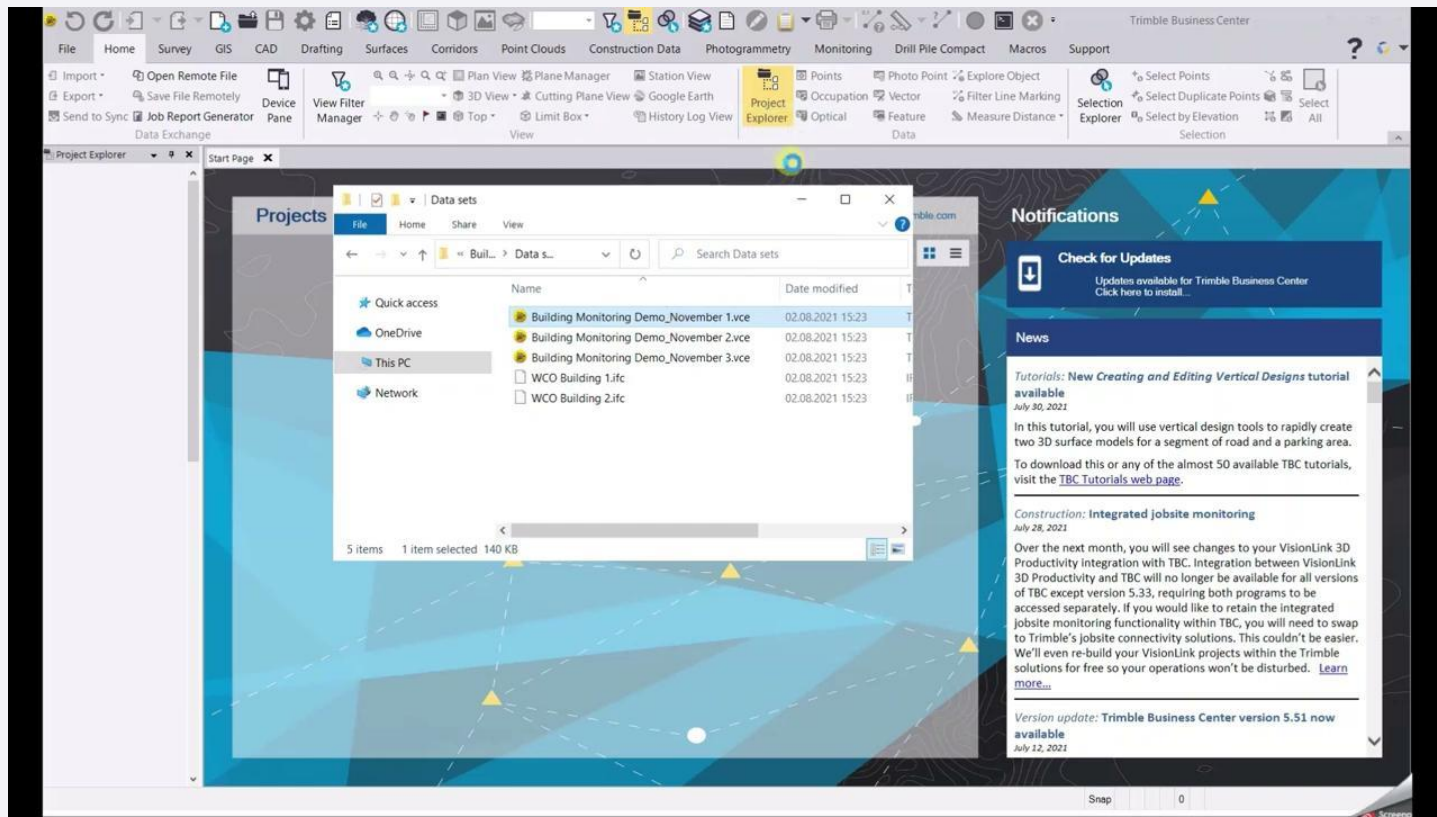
Trimble Business Center

File Home Survey GIS CAD Drafting Surfaces Corridors Point Clouds Construction Data Photogrammetry Monitoring Drill Pile Compact Macros Support

Import · Export · Send to Sync
Open Remote File
Save File Remotely
Job Report Generator
Device Pane
Data Exchange

View Filter Manager
Plan View
Plane Manager
Station View
3D View · Cutting Plane View
Google Earth
Top · Limit Box ·
History Log View
View

Project Explorer
Points
Occupation
Optical
Photo Point
Vector
Feature
Explore Object
Filter Line Marking
Measure Distance ·
Data

Selection Explorer
Select Points
Select Duplicate Points
Select by Elevation
Select All
Selection

Project Explorer
Start Page

Projects

Data sets
File Home Share View
« Buil... › Data s...
Search Data sets

Quick access
OneDrive
This PC
Network

| Name | Date modified |
|---|---|
| Building Monitoring Demo_November 1.vce | 02.08.2021 15:23 |
| Building Monitoring Demo_November 2.vce | 02.08.2021 15:23 |
| Building Monitoring Demo_November 3.vce | 02.08.2021 15:23 |
| WCO Building 1.ifc | 02.08.2021 15:23 |
| WCO Building 2.ifc | 02.08.2021 15:23 |

5 items 1 item selected 140 KB

Notifications

Check for Updates
Updates available for Trimble Business Center
Click here to install...

News

Tutorials: New Creating and Editing Vertical Designs tutorial available
July 30, 2021
In this tutorial, you will use vertical design tools to rapidly create two 3D surface models for a segment of road and a parking area.

To download this or any of the almost 50 available TBC tutorials, visit the TBC Tutorials web page.

Construction: Integrated jobsite monitoring
July 28, 2021
Over the next month, you will see changes to your VisionLink 3D Productivity integration with TBC. Integration between VisionLink 3D Productivity and TBC will no longer be available for all versions of TBC except version 5.33, requiring both programs to be accessed separately. If you would like to retain the integrated jobsite monitoring functionality within TBC, you will need to swap to Trimble's jobsite connectivity solutions. This couldn't be easier. We'll even re-build your VisionLink projects within the Trimble solutions for free so your operations won't be disturbed. Learn more...

Version update: Trimble Business Center version 5.51 now available
July 12, 2021

Snap 0